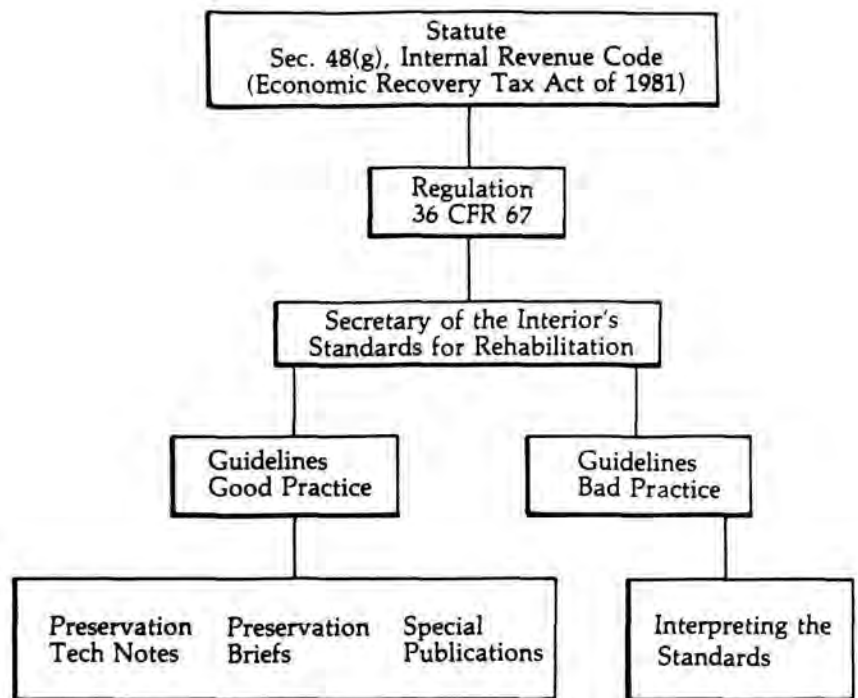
Statute
Sec. 48(g), Internal Revenue Code
(Economic Recovery Tax Act of 1981)

Regulation
36 CFR 67

Secretary of the Interior's
Standards for Rehabilitation

Guidelines
Good Practice

Guidelines
Bad Practice

Preservation Tech Notes

Preservation Briefs

Special Publications

Interpreting the Standards